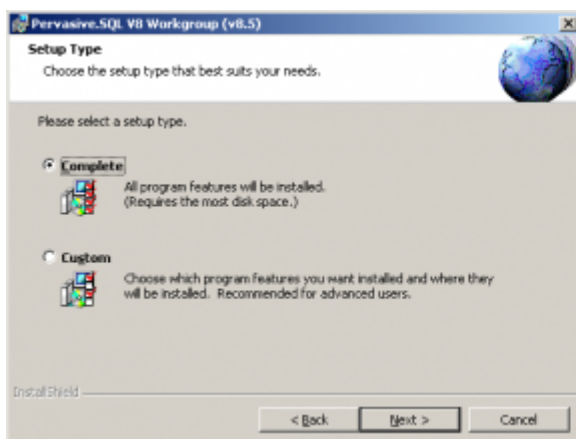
Pervasive.SQL V8 Workgroup (v8.5)

Setup Type

Choose the setup type that best suits your needs.

Please select a setup type.

Complete

All program features will be installed. (Requires the most disk space.)

Custom

Choose which program features you want installed and where they will be installed. Recommended for advanced users.

InstallShield

< Back

Next >

Cancel